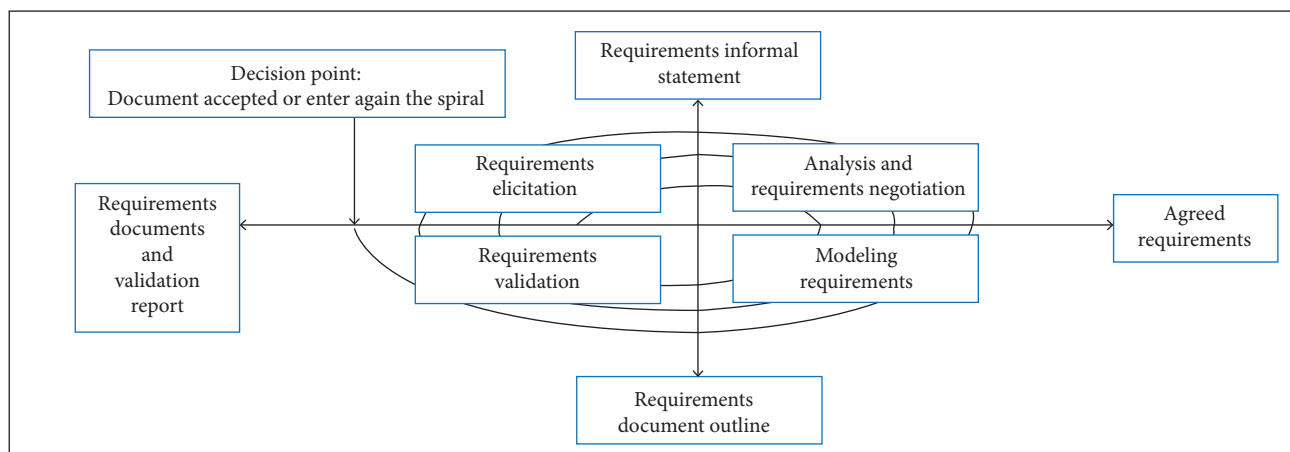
Decision point:
Document accepted or enter again the spiral

Requirements informal statement

Requirements documents and validation report

Requirements elicitation

Analysis and requirements negotiation

Agreed requirements

Requirements validation

Modeling requirements

Requirements document outline